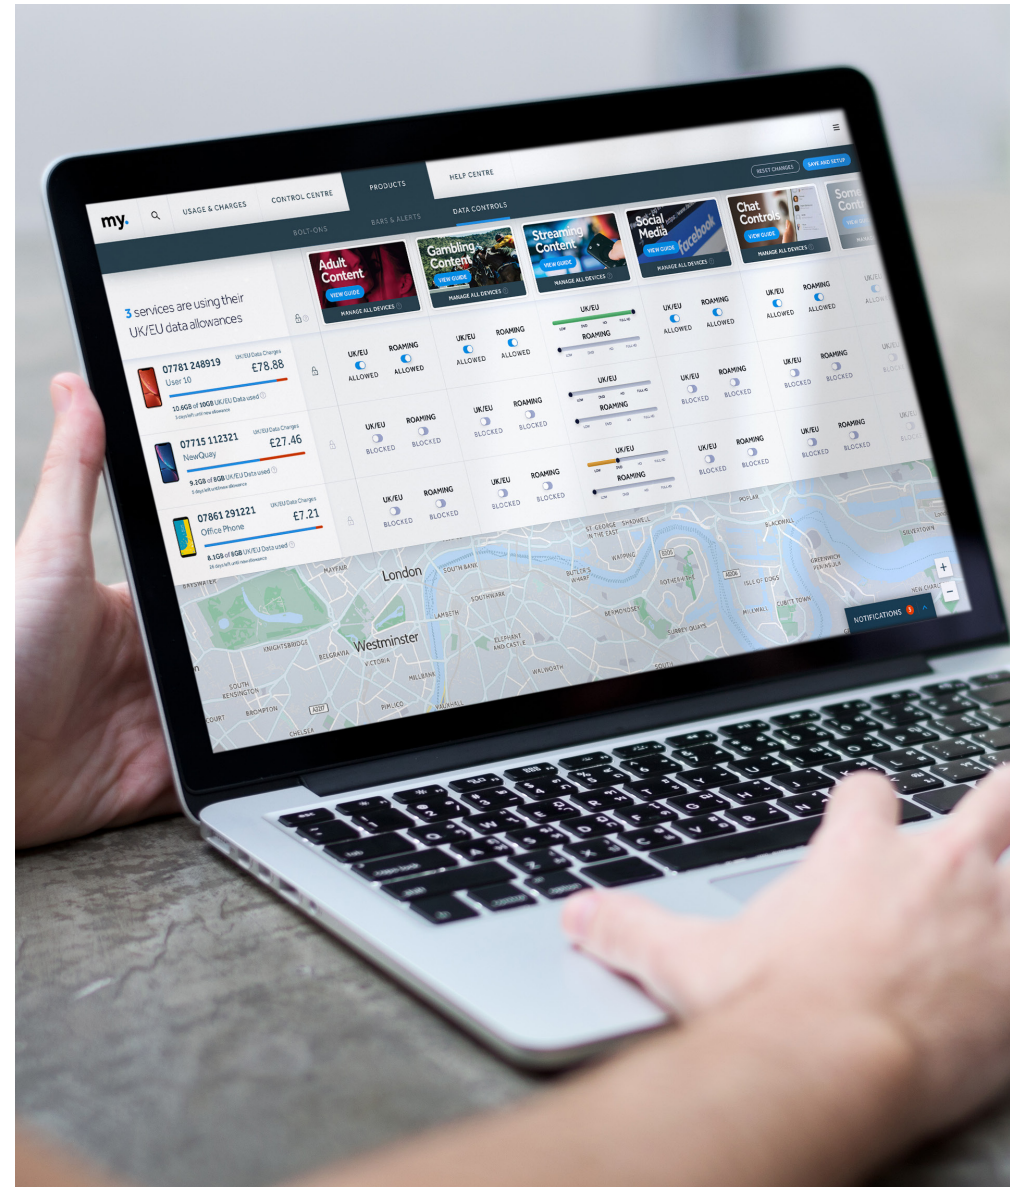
my.

USAGE & CHARGES

CONTROL CENTRE

PRODUCTS

HELP CENTRE

RESET CHANGES

SAVE AND SETUP

BOLT-ONS

BARS & ALERTS

DATA CONTROLS

3 services are using their UK/EU data allowances

Adult Content
VIEW GUIDE
MANAGE ALL DEVICES

Gambling Content
VIEW GUIDE
MANAGE ALL DEVICES

Streaming Content
VIEW GUIDE
MANAGE ALL DEVICES

Social Media
VIEW GUIDE
MANAGE ALL DEVICES

Chat Controls
VIEW GUIDE
MANAGE ALL DEVICES

Some Cont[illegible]

07781 248919
User 10
UK/EU Data Charges
£78.88
10.6GB of 10GB UK/EU Data used
3 days left until new allowance

UK/EU ALLOWED
ROAMING ALLOWED
UK/EU ALLOWED
ROAMING ALLOWED
UK/EU
ROAMING
UK/EU ALLOWED
ROAMING ALLOWED
UK/EU ALLOWED
ROAMING ALLOWED

07715 112321
NewQuay
UK/EU Data Charges
£27.46
9.2GB of 8GB UK/EU Data used
3 days left until new allowance

UK/EU BLOCKED
ROAMING BLOCKED
UK/EU BLOCKED
ROAMING BLOCKED
UK/EU
ROAMING
UK/EU BLOCKED
ROAMING BLOCKED
UK/EU BLOCKED
ROAMING BLOCKED

07861 291221
Office Phone
UK/EU Data Charges
£7.21
8.1GB of 8GB UK/EU Data used
26 days left until new allowance

UK/EU BLOCKED
ROAMING BLOCKED
UK/EU BLOCKED
ROAMING BLOCKED
UK/EU
ROAMING
UK/EU BLOCKED
ROAMING BLOCKED
UK/EU BLOCKED
ROAMING BLOCKED

London
Westminster
MAYFAIR
SOUTH BANK
SOUTHWARK
LAMBETH
BELGRAVIA
VICTORIA
KNIGHTSBRIDGE
SOUTH KENSINGTON
BROMPTON
CHELSEA
PIMLICO
ELEPHANT AND CASTLE
WALWORTH
BERMONDSEY
WAPPING
SHADWELL
POPLAR
BLACKWALL
ISLE OF DOGS
MILLWALL
CUBITT TOWN
GREENWICH PENINSULA
SILVERTOWN
SURREY QUAYS
ROTHERHITHE

NOTIFICATIONS 3
+
−